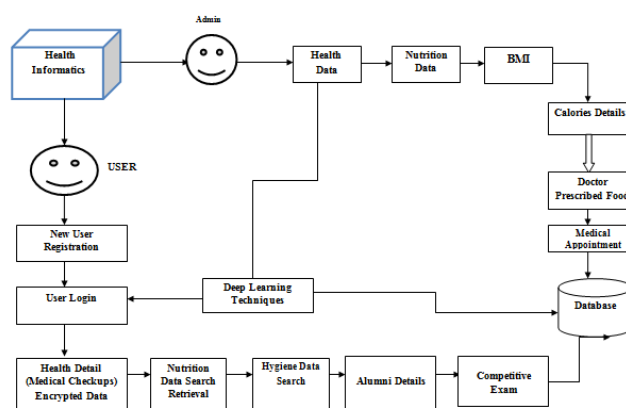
Admin

Health Informatics

Health Data

Nutrition Data

BMI

Calories Details

USER

Doctor Prescribed Food

New User Registration

Medical Appointment

User Login

Deep Learning Techniques

Database

Health Detail (Medical Checkups) Encrypted Data

Nutrition Data Search Retrieval

Hygiene Data Search

Alumni Details

Competitive Exam